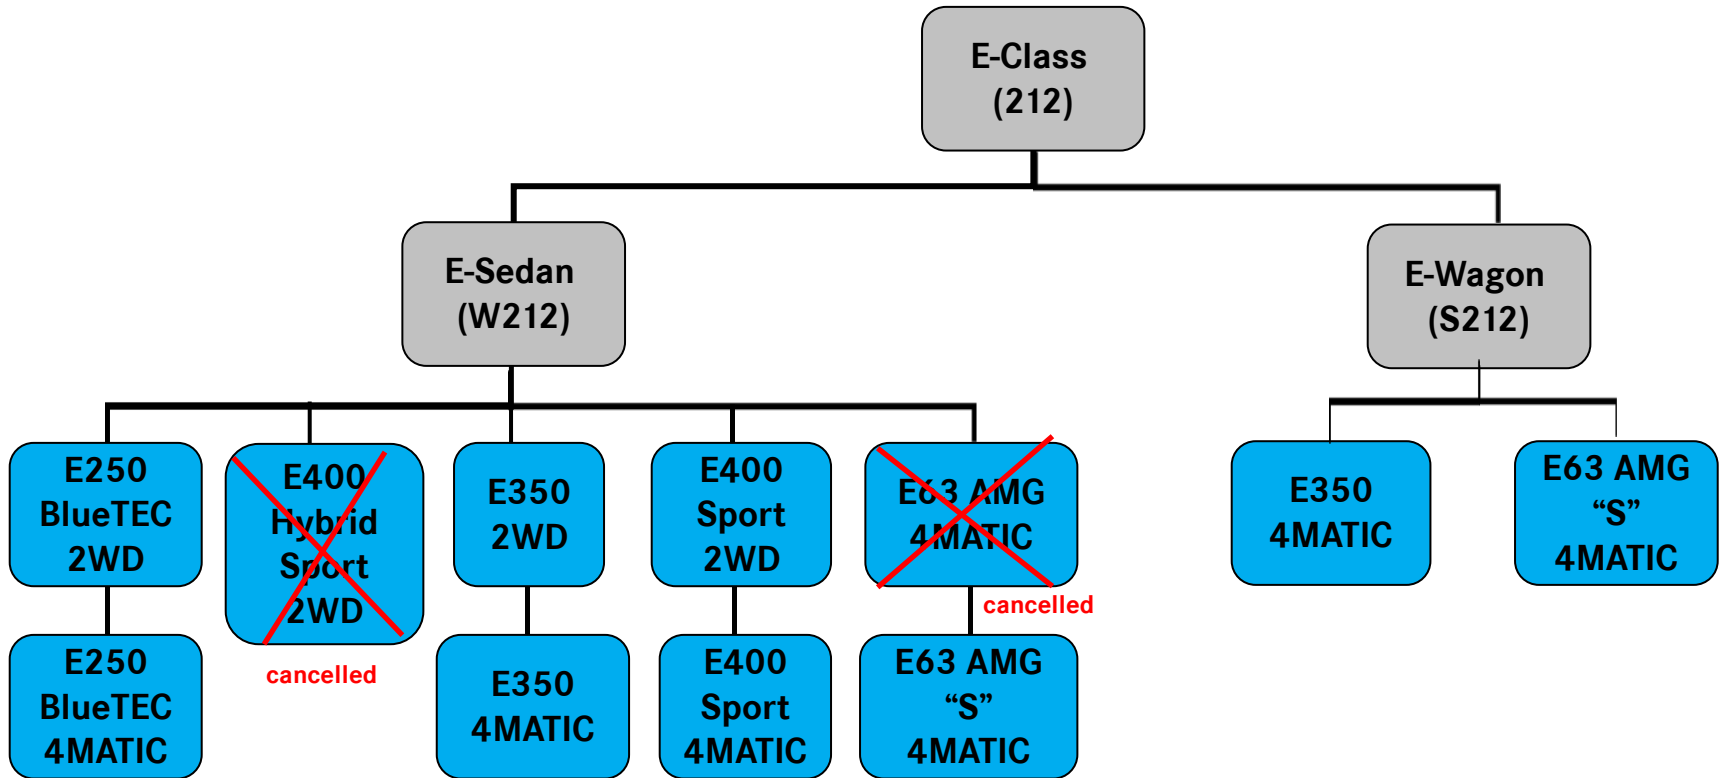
E-Class
(212)

E-Sedan
(W212)

E-Wagon
(S212)

E250
BlueTEC
2WD

E400
Hybrid
Sport
2WD

E350
2WD

E400
Sport
2WD

E63 AMG
4MATIC

E350
4MATIC

E63 AMG
“S”
4MATIC

cancelled

E250
BlueTEC
4MATIC

cancelled

E350
4MATIC

E400
Sport
4MATIC

E63 AMG
“S”
4MATIC